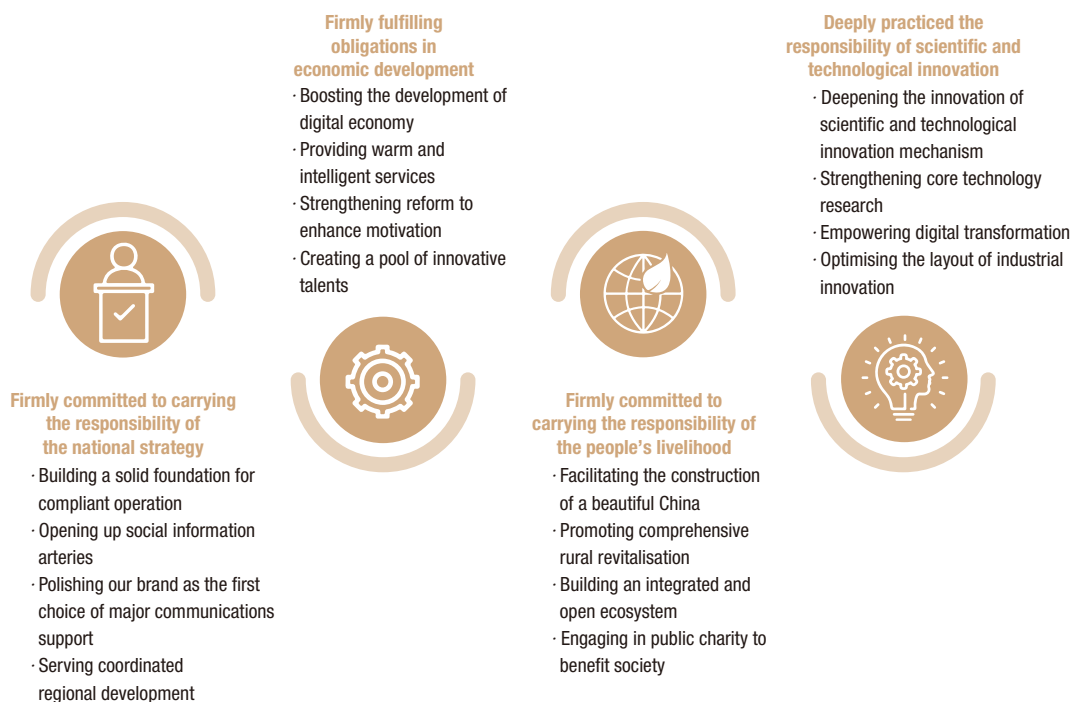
Firmly committed to carrying the responsibility of the national strategy

· Building a solid foundation for compliant operation
· Opening up social information arteries
· Polishing our brand as the first choice of major communications support
· Serving coordinated regional development

Firmly fulfilling obligations in economic development

· Boosting the development of digital economy
· Providing warm and intelligent services
· Strengthening reform to enhance motivation
· Creating a pool of innovative talents

Firmly committed to carrying the responsibility of the people's livelihood

· Facilitating the construction of a beautiful China
· Promoting comprehensive rural revitalisation
· Building an integrated and open ecosystem
· Engaging in public charity to benefit society

Deeply practiced the responsibility of scientific and technological innovation

· Deepening the innovation of scientific and technological innovation mechanism
· Strengthening core technology research
· Empowering digital transformation
· Optimising the layout of industrial innovation